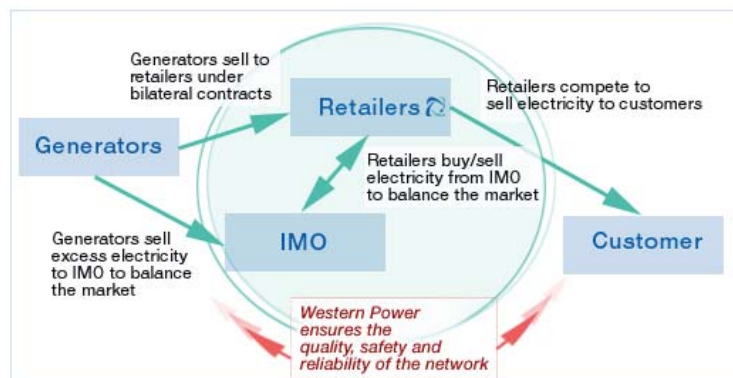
Generators sell to retailers under bilateral contracts

Retailers

Retailers compete to sell electricity to customers

Generators

Retailers buy/sell electricity from IMO to balance the market

IMO

Customer

Generators sell excess electricity to IMO to balance the market

Western Power ensures the quality, safety and reliability of the network